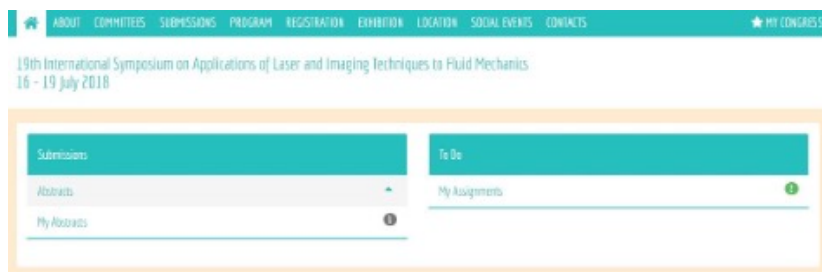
ABOUT COMMITTEES SUBMISSIONS PROGRAM REGISTRATION EXHIBITION LOCATION SOCIAL EVENTS CONTACTS

MY CONGRESS

19th International Symposium on Applications of Laser and Imaging Techniques to Fluid Mechanics
16 - 19 July 2018

Submissions

Abstracts

My Abstracts

To Do

My Assignments